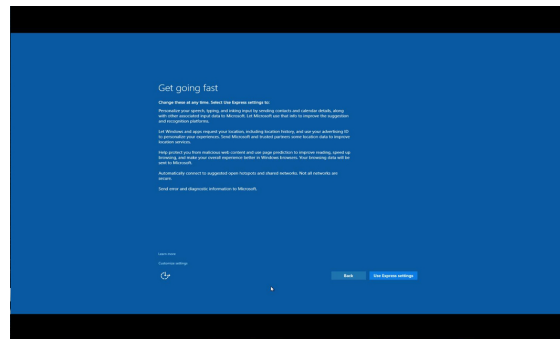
Get going fast

Change these at any time. Select Use Express settings to:

Personalize your speech, typing, and inking input by sending contacts and calendar details, along with other associated input data to Microsoft. Let Microsoft use that info to improve the suggestion and recognition platforms.

Let Windows and apps request your location, including location history, and use your advertising ID to personalize your experiences. Send Microsoft and trusted partners some location data to improve location services.

Help protect you from malicious web content and use page prediction to improve reading, speed up browsing, and make your overall experience better in Windows browsers. Your browsing data will be sent to Microsoft.

Automatically connect to suggested open hotspots and shared networks. Not all networks are secure.

Send error and diagnostic information to Microsoft.

Learn more

Customize settings

Back

Use Express settings